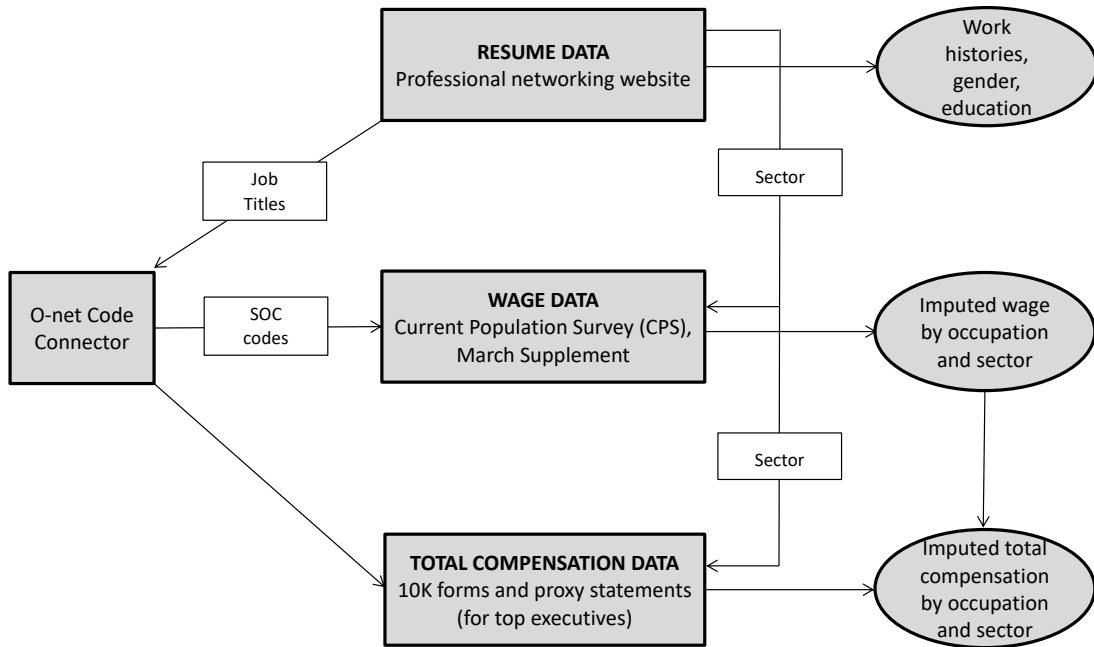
RESUME DATA
Professional networking website

Work histories, gender, education

Job Titles

Sector

O-net Code Connector

SOC codes

WAGE DATA
Current Population Survey (CPS), March Supplement

Imputed wage by occupation and sector

Sector

TOTAL COMPENSATION DATA
10K forms and proxy statements (for top executives)

Imputed total compensation by occupation and sector